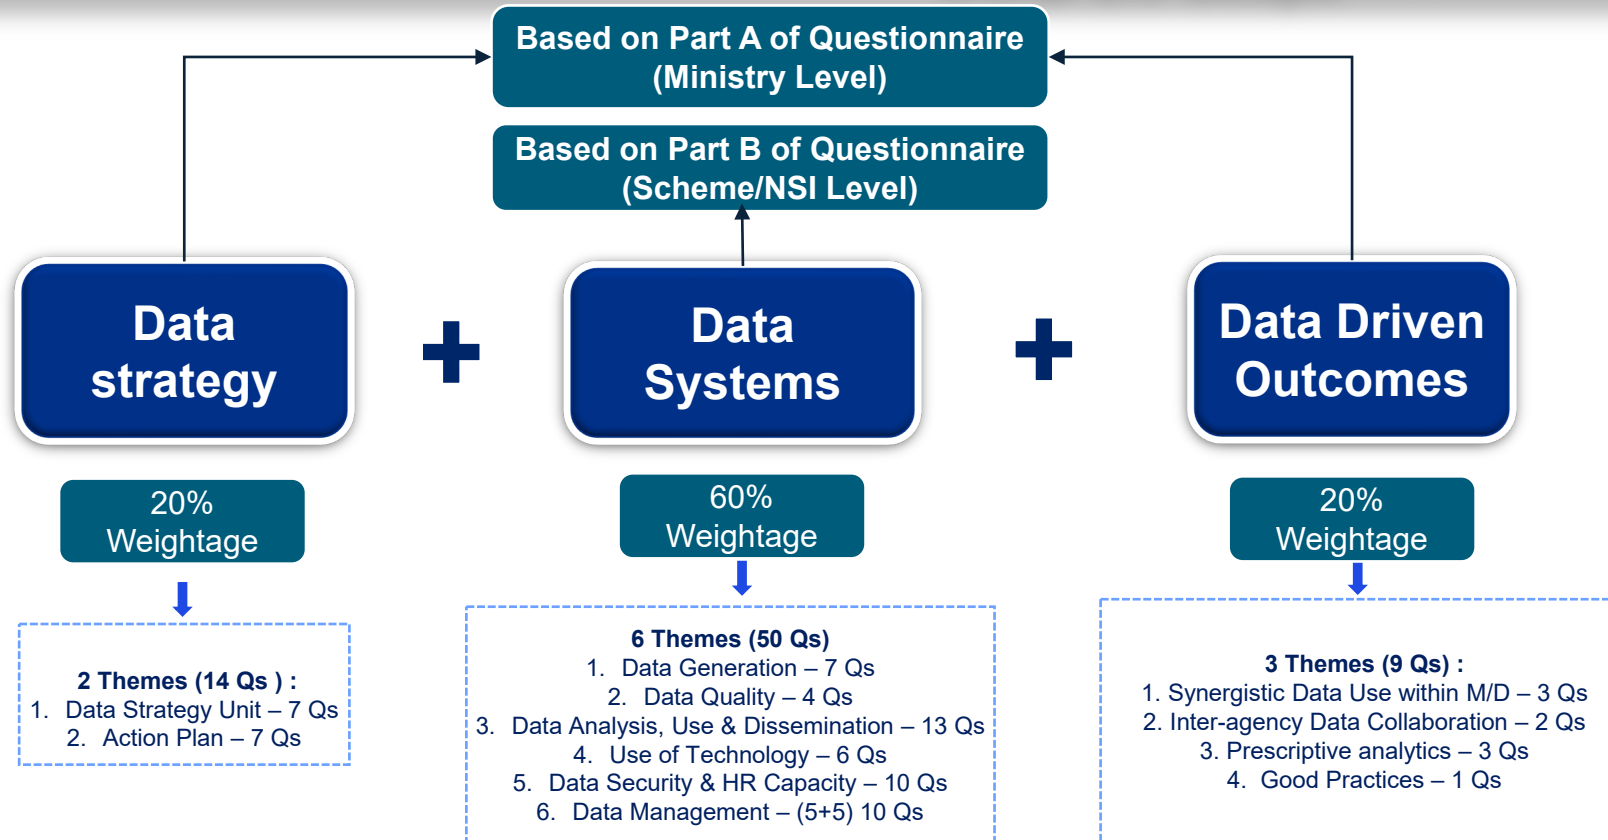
Based on Part A of Questionnaire (Ministry Level)

Based on Part B of Questionnaire (Scheme/NSI Level)

Data strategy

+

Data Systems

+

Data Driven Outcomes

20% Weightage

60% Weightage

20% Weightage

2 Themes (14 Qs ) :
1. Data Strategy Unit – 7 Qs
2. Action Plan – 7 Qs

6 Themes (50 Qs)
1. Data Generation – 7 Qs
2. Data Quality – 4 Qs
3. Data Analysis, Use & Dissemination – 13 Qs
4. Use of Technology – 6 Qs
5. Data Security & HR Capacity – 10 Qs
6. Data Management – (5+5) 10 Qs

3 Themes (9 Qs) :
1. Synergistic Data Use within M/D – 3 Qs
2. Inter-agency Data Collaboration – 2 Qs
3. Prescriptive analytics – 3 Qs
4. Good Practices – 1 Qs